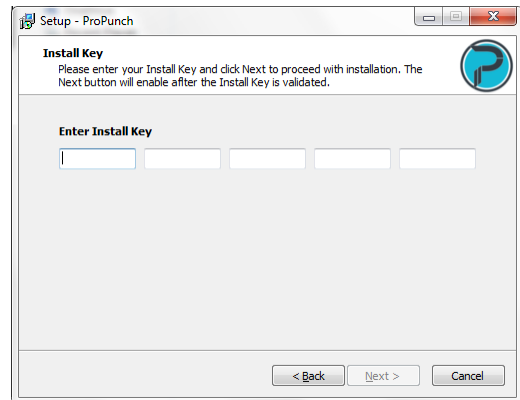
Setup - ProPunch

Install Key

Please enter your Install Key and click Next to proceed with installation. The Next button will enable after the Install Key is validated.

Enter Install Key

< Back

Next >

Cancel